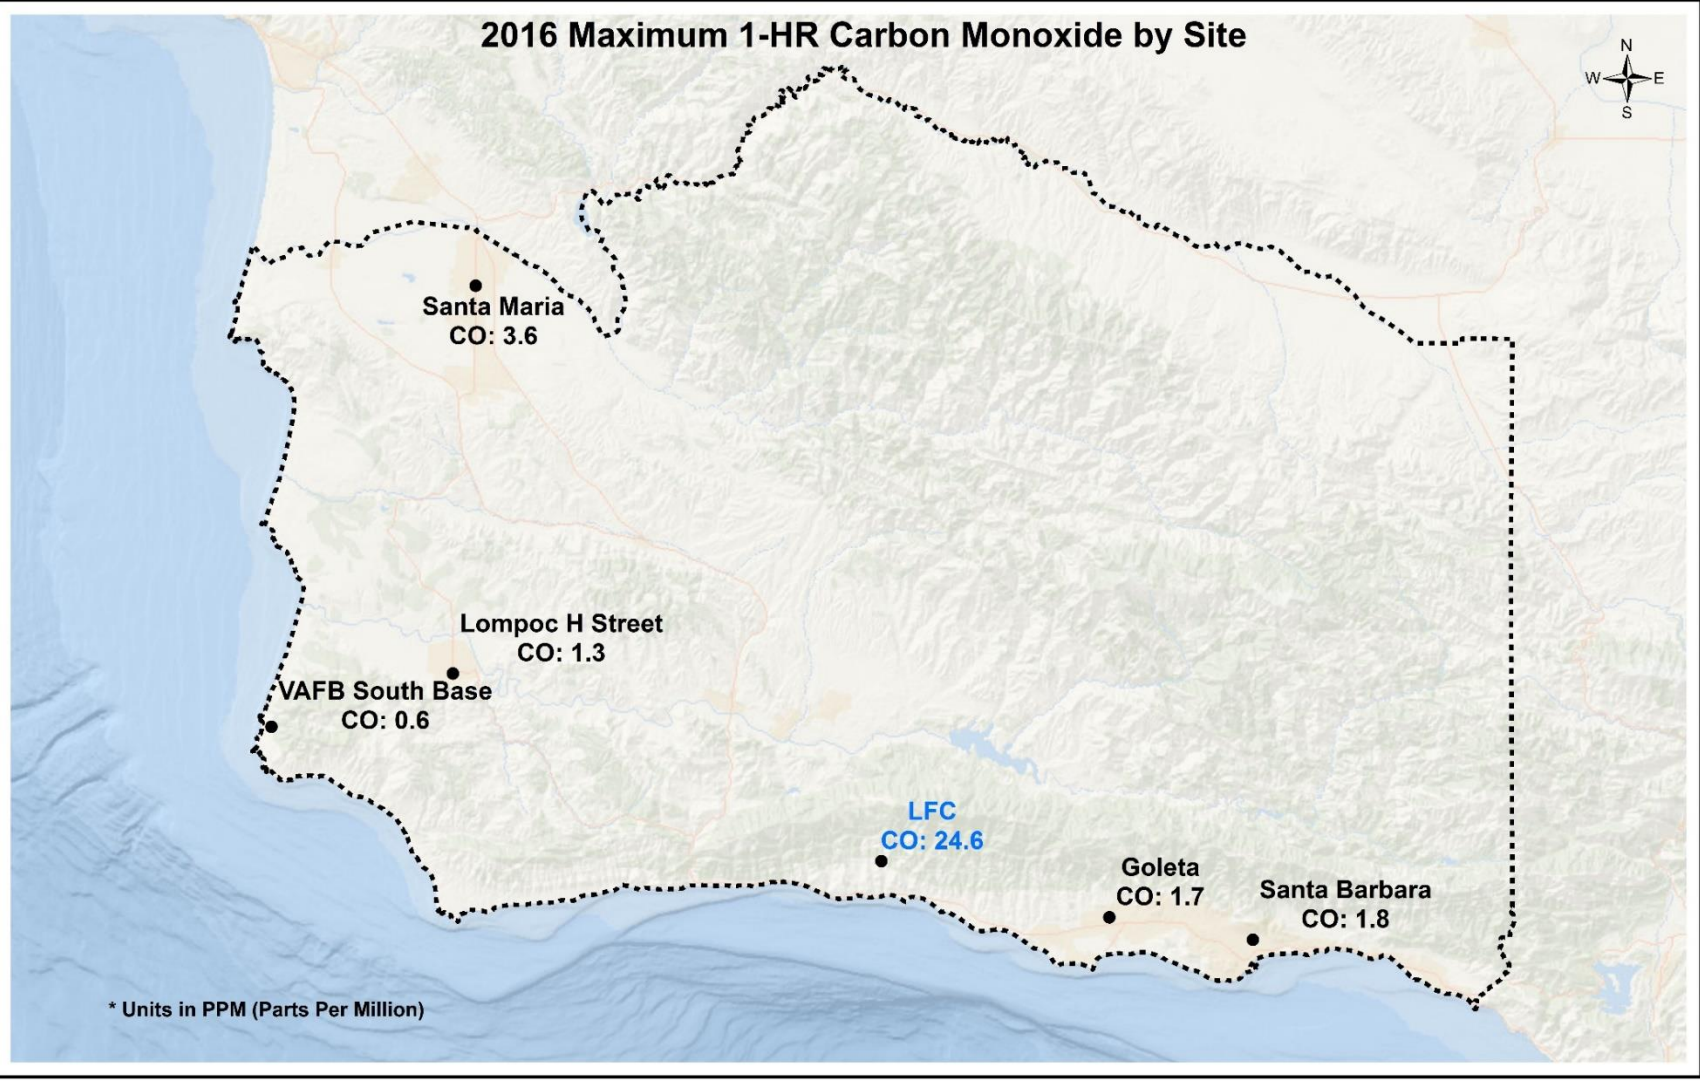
2016 Maximum 1-HR Carbon Monoxide by Site

N
W E
S

Santa Maria
CO: 3.6

Lompoc H Street
CO: 1.3

VAFB South Base
CO: 0.6

LFC
CO: 24.6

Goleta
CO: 1.7

Santa Barbara
CO: 1.8

* Units in PPM (Parts Per Million)